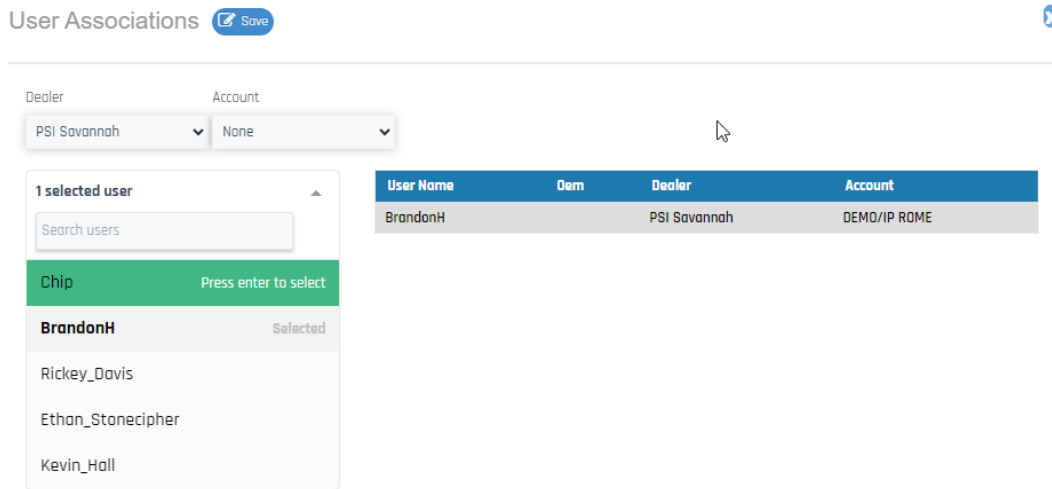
User Associations Save

Dealer
PSI Savannah

Account
None

1 selected user

Search users

Chip Press enter to select

BrandonH Selected

Rickey_Davis

Ethan_Stonecipher

Kevin_Hall

| User Name | Oem | Dealer | Account |
|---|---|---|---|
| BrandonH | | PSI Savannah | DEMO/IP ROME |